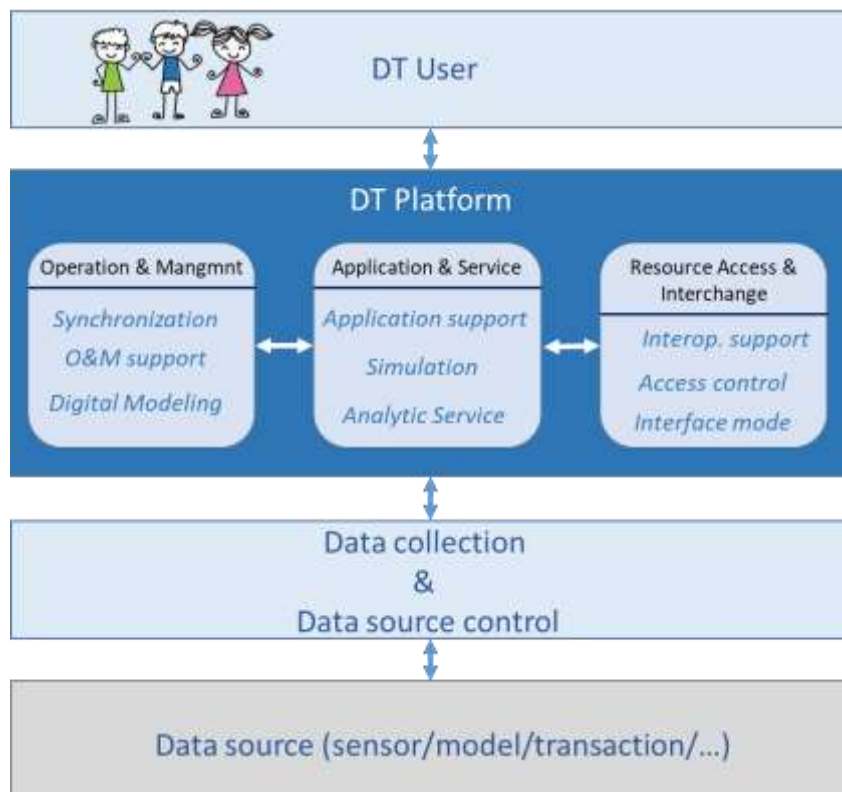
DT User

DT Platform

Operation & Mangmnt

Synchronization
O&M support
Digital Modeling

Application & Service

Application support
Simulation
Analytic Service

Resource Access & Interchange

Interop. support
Access control
Interface mode

Data collection
&
Data source control

Data source (sensor/model/transaction/...)